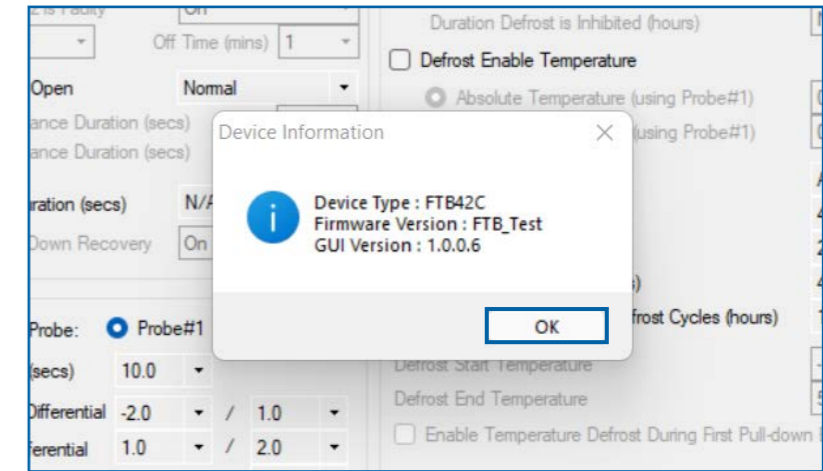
Off Time (mins) 1

Open Normal

ance Duration (secs)

ance Duration (secs)

uration (secs) N/A

Down Recovery On

Probe: Probe#1

(secs) 10.0

Differential -2.0 / 1.0

ferential 1.0 / 2.0

Duration Defrost is Inhibited (hours)

Defrost Enable Temperature

Absolute Temperature (using Probe#1)

(using Probe#1)

frost Cycles (hours)

Defrost Start Temperature

Defrost End Temperature

Enable Temperature Defrost During First Pull-down

Device Information

Device Type : FTB42C
Firmware Version : FTB_Test
GUI Version : 1.0.0.6

OK